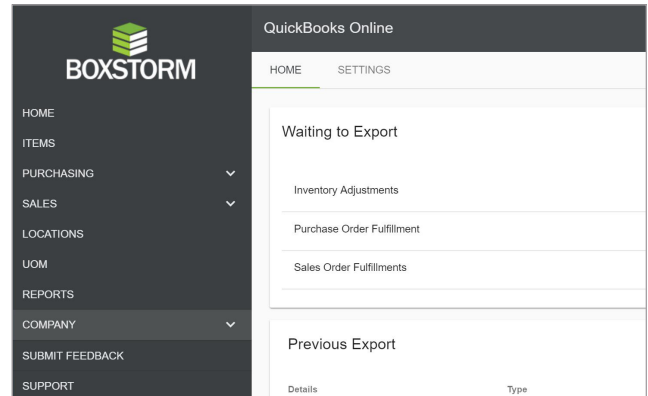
BOXSTORM

HOME
ITEMS
PURCHASING
SALES
LOCATIONS
UOM
REPORTS
COMPANY
SUBMIT FEEDBACK
SUPPORT

QuickBooks Online

HOME SETTINGS

Waiting to Export

Inventory Adjustments

Purchase Order Fulfillment

Sales Order Fulfillments

Previous Export

| Details | Type |
|---|---|